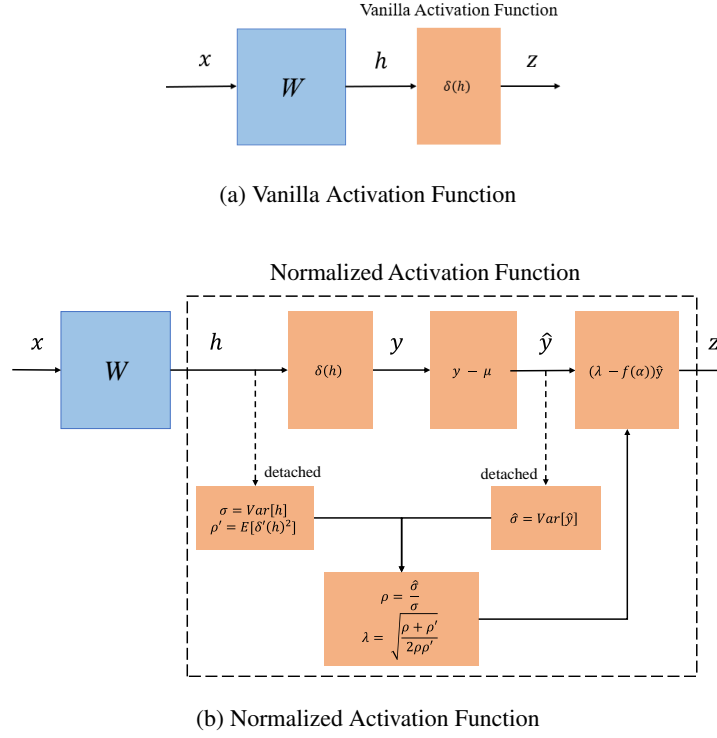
Vanilla Activation Function

$x$

$W$

$h$

$\delta(h)$

$z$

(a) Vanilla Activation Function

Normalized Activation Function

$x$

$W$

$h$

$\delta(h)$

$y$

$y-\mu$

$\hat{y}$

$(\lambda - f(\alpha))\hat{y}$

$z$

detached

$\sigma = Var[h]$
$\rho' = E[\delta'(h)^2]$

detached

$\hat{\sigma} = Var[\hat{y}]$

$\rho = \frac{\hat{\sigma}}{\sigma}$
$\lambda = \sqrt{\frac{\rho+\rho'}{2\rho\rho'}}$

(b) Normalized Activation Function